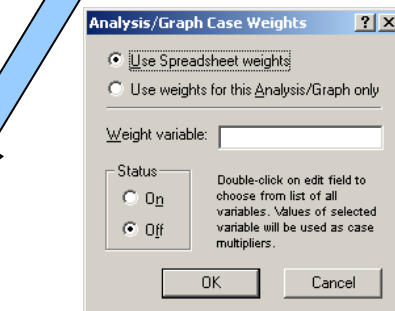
Analysis/Graph Case Weights ? X

Use Spreadsheet weights

Use weights for this Analysis/Graph only

Weight variable:

Status

On

Off

Double-click on edit field to choose from list of all variables. Values of selected variable will be used as case multipliers.

OK

Cancel